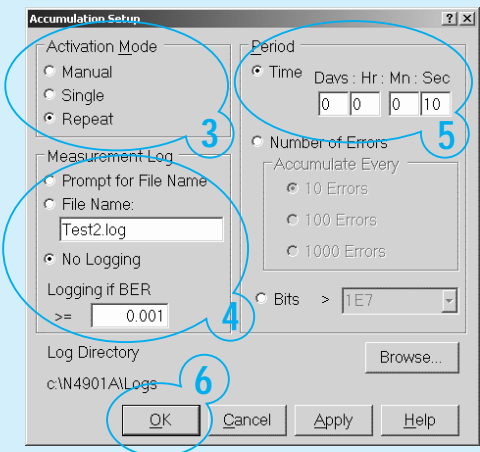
Accumulation Setup ? X

Activation Mode
Manual
Single
Repeat
3

Measurement Log
Prompt for File Name
File Name:
Test2.log
No Logging
Logging if BER
>= 0.001
4

Period
Time Days : Hr : Mn : Sec
0 0 0 10
5

Number of Errors
Accumulate Every
10 Errors
100 Errors
1000 Errors

Bits > 1E7

Log Directory
c:\N4901A\Logs
Browse...
6
OK Cancel Apply Help